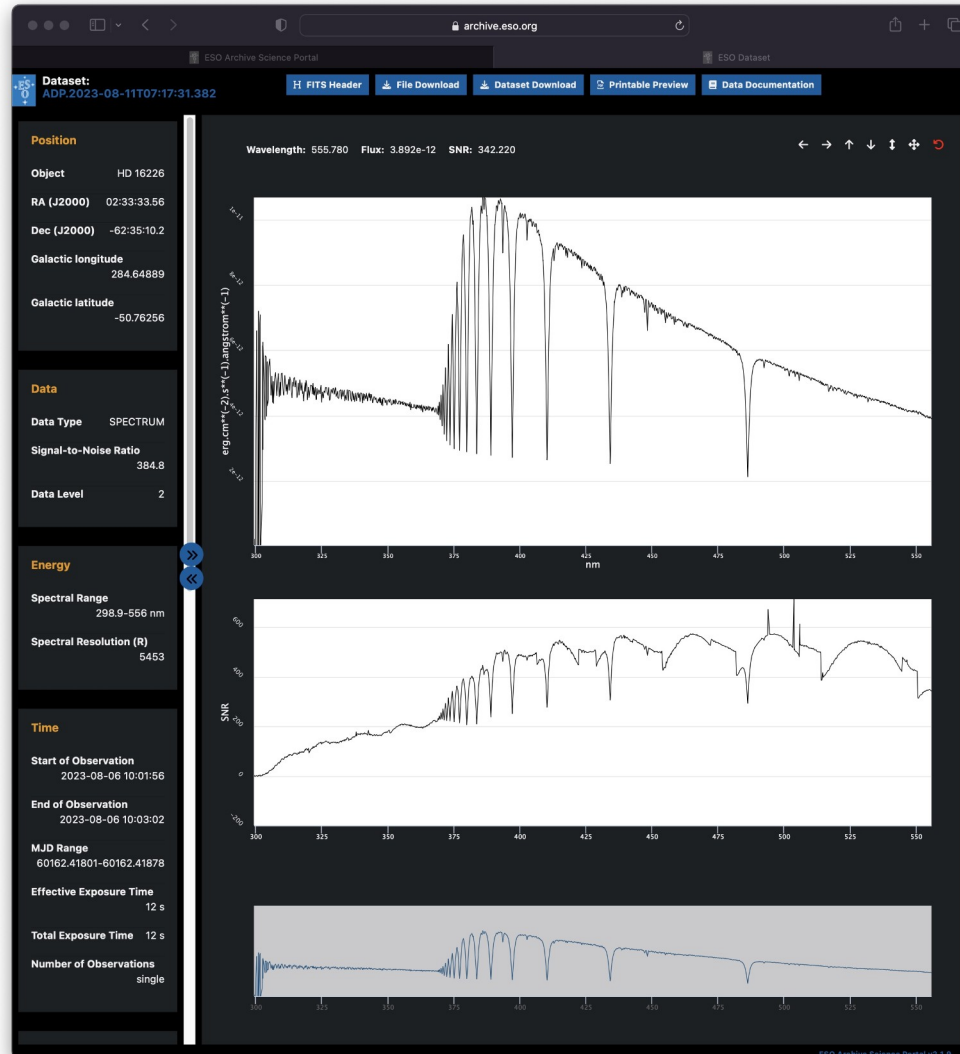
archive.eso.org

ESO Archive Science Portal

ESO Dataset

Dataset:
ADP.2023-08-11T07:17:31.382

FITS Header | File Download | Dataset Download | Printable Preview | Data Documentation

Position

Object HD 16226

RA (J2000) 02:33:33.56

Dec (J2000) -62:35:10.2

Galactic longitude 284.64889

Galactic latitude -50.76256

Data

Data Type SPECTRUM

Signal-to-Noise Ratio 384.8

Data Level 2

Energy

Spectral Range 298.9-556 nm

Spectral Resolution (R) 5453

Time

Start of Observation 2023-08-06 10:01:56

End of Observation 2023-08-06 10:03:02

MJD Range 60162.41801-60162.41878

Effective Exposure Time 12 s

Total Exposure Time 12 s

Number of Observations single

Wavelength: 555.780 Flux: 3.892e-12 SNR: 342.220

1e-11

8e-12

6e-12

4e-12

2e-12

erg.cm**(-2).s**(-1).angstrom**(-1)

300 325 350 375 400 425 450 475 500 525 550

nm

600

400

200

0

-200

SNR

300 325 350 375 400 425 450 475 500 525 550

300 325 350 375 400 425 450 475 500 525 550

ESO Archive Science Portal v2.1.0